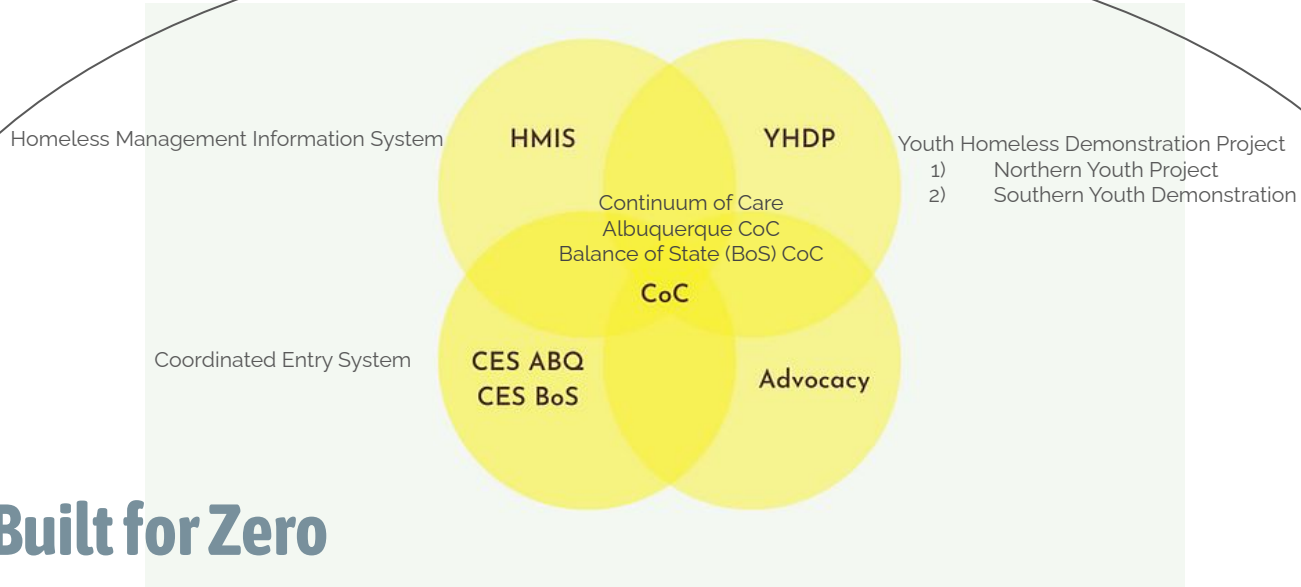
Homeless Management Information System

HMIS

YHDP

Youth Homeless Demonstration Project
1) Northern Youth Project
2) Southern Youth Demonstration

Continuum of Care
Albuquerque CoC
Balance of State (BoS) CoC

CoC

Coordinated Entry System

CES ABQ
CES BoS

Advocacy

Built for Zero